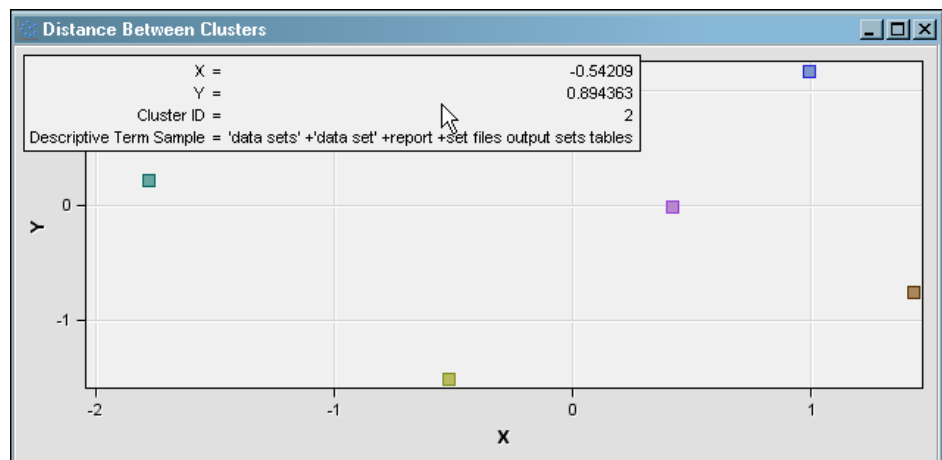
Distance Between Clusters

| | |
|---|---|
| X = | -0.54209 |
| Y = | 0.894363 |
| Cluster ID = | 2 |
| Descriptive Term Sample = | 'data sets' +'data set' +report +set files output sets tables |

0
-1
Y
-2
-1
0
1
X